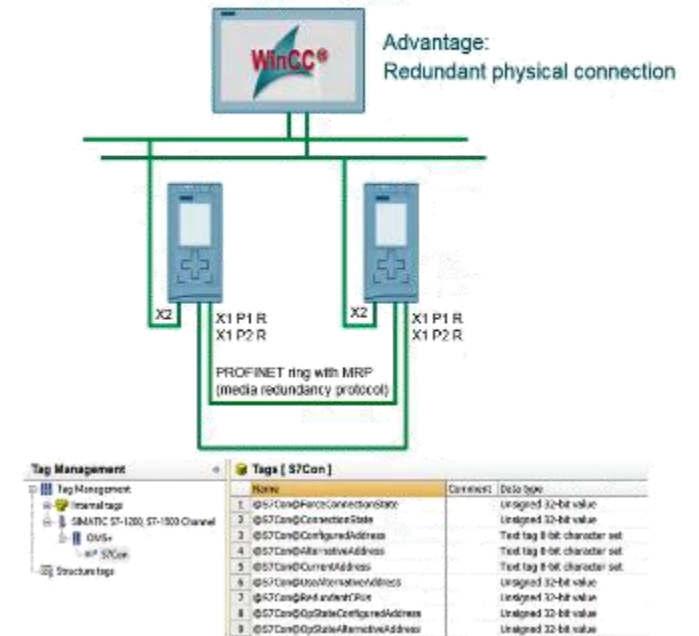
WinCC®

Advantage:
Redundant physical connection

X2

X1 P1 R
X1 P2 R

X2

X1 P1 R
X1 P2 R

PROFINET ring with MRP
(media redundancy protocol)

Tag Management

Tag Management
Internal tags
SIMATIC S7-1200, S7-1500 Channel
OMS+
S7Con
Structure tags

Tags [ S7Con ]

| | Name | Comment | Data type |
|---|---|---|---|
| 1 | @S7Con@ForceConnectionState | | Unsigned 32-bit value |
| 2 | @S7Con@ConnectionState | | Unsigned 32-bit value |
| 3 | @S7Con@ConfiguredAddress | | Text tag 8-bit character set |
| 4 | @S7Con@AlternativeAddress | | Text tag 8-bit character set |
| 5 | @S7Con@CurrentAddress | | Text tag 8-bit character set |
| 6 | @S7Con@UseAlternativeAddress | | Unsigned 32-bit value |
| 7 | @S7Con@RedundantCPUs | | Unsigned 32-bit value |
| 8 | @S7Con@OpStateConfiguredAddress | | Unsigned 32-bit value |
| 9 | @S7Con@OpStateAlternativeAddress | | Unsigned 32-bit value |